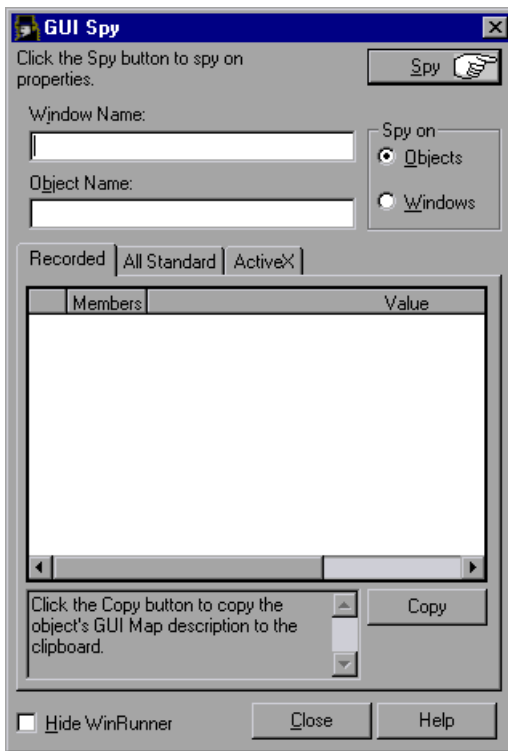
GUI Spy

Click the Spy button to spy on properties.

Spy

Window Name:

Object Name:

Spy on
Objects
Windows

Recorded | All Standard | ActiveX

| | Members | Value |
|---|---|---|

Click the Copy button to copy the object's GUI Map description to the clipboard.

Copy

Hide WinRunner

Close

Help